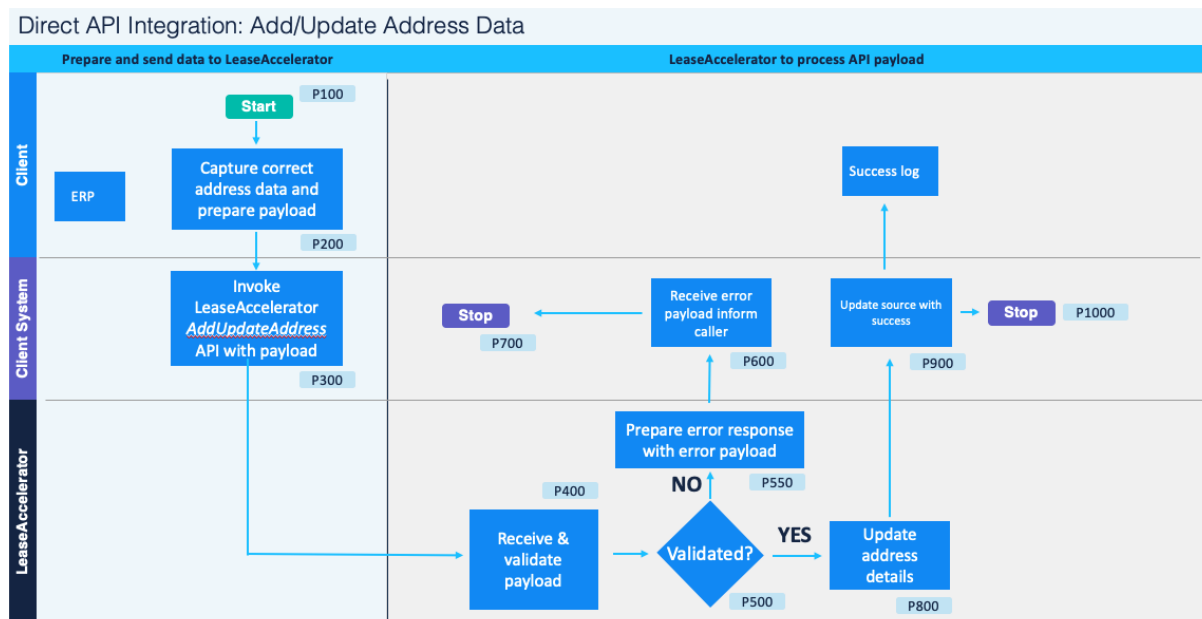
Direct API Integration: Add/Update Address Data

Prepare and send data to LeaseAccelerator

LeaseAccelerator to process API payload

Client

Client System

LeaseAccelerator

Start

P100

ERP

Capture correct address data and prepare payload

P200

Invoke LeaseAccelerator *AddUpdateAddress* API with payload

P300

Success log

Stop

P700

Receive error payload inform caller

P600

Update source with success

P900

Stop

P1000

Prepare error response with error payload

P550

NO

P400

Receive & validate payload

Validated?

P500

YES

Update address details

P800